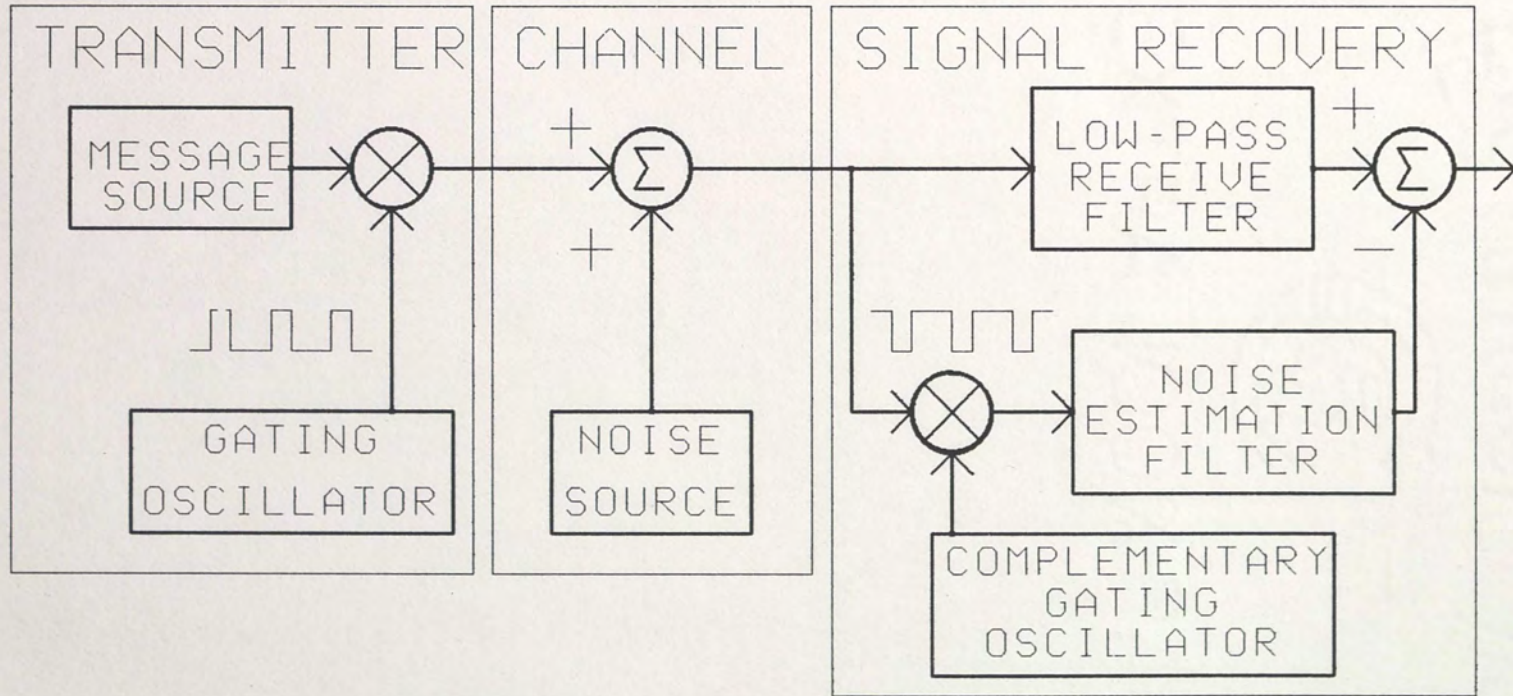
TRANSMITTER

MESSAGE SOURCE

GATING OSCILLATOR

CHANNEL

+

$\Sigma$

+

NOISE SOURCE

SIGNAL RECOVERY

LOW-PASS RECEIVE FILTER

+

$\Sigma$

−

NOISE ESTIMATION FILTER

COMPLEMENTARY GATING OSCILLATOR